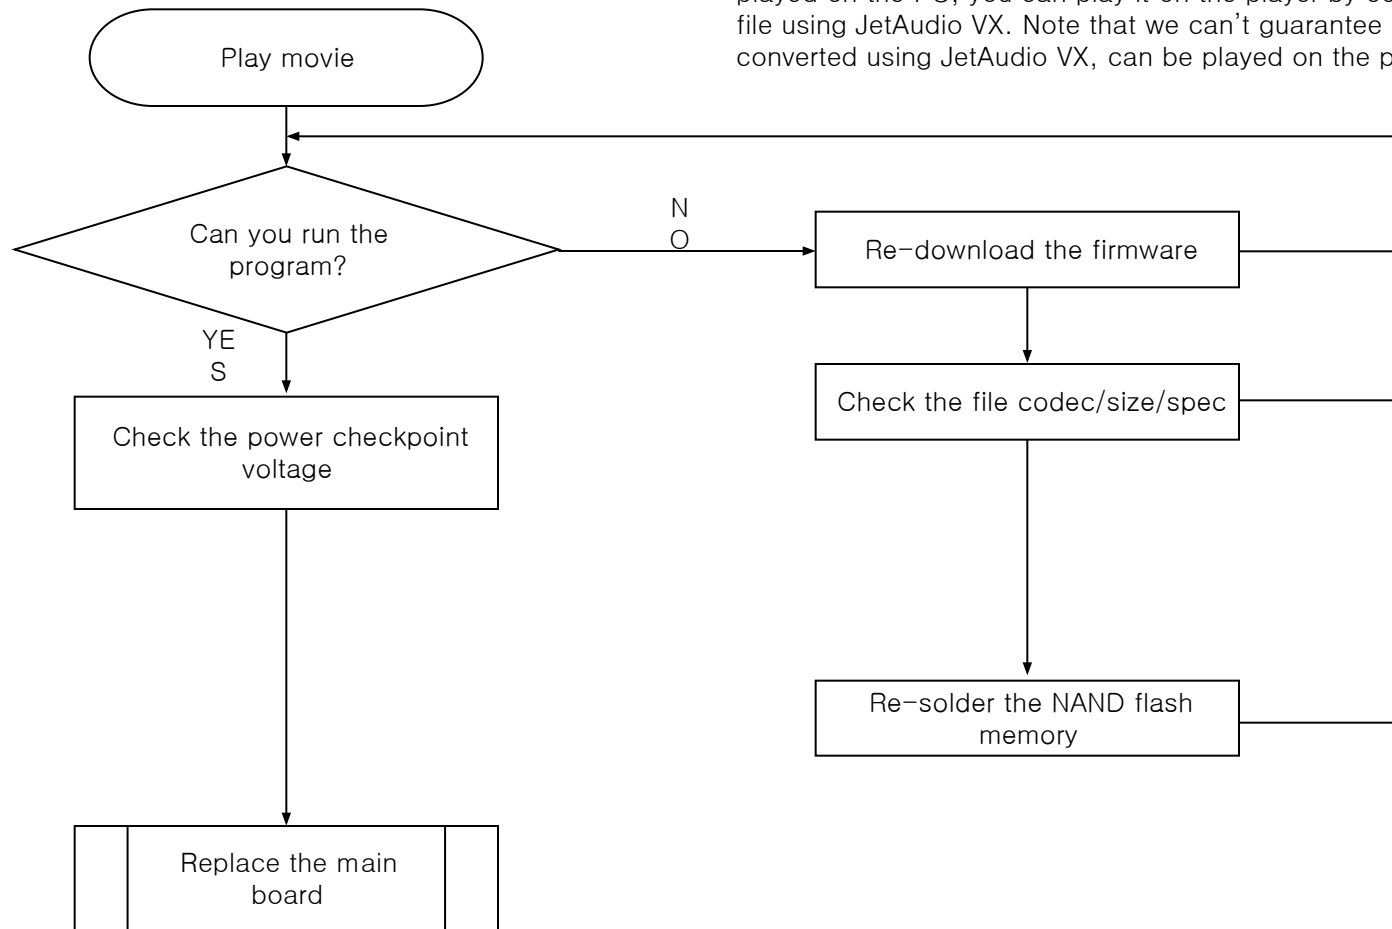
played on the PC, you can play it on the player by co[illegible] file using JetAudio VX. Note that we can't guarantee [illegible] converted using JetAudio VX, can be played on the p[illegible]

Play movie

Can you run the program?

N
O

Re-download the firmware

YE
S

Check the file codec/size/spec

Check the power checkpoint voltage

Re-solder the NAND flash memory

Replace the main board